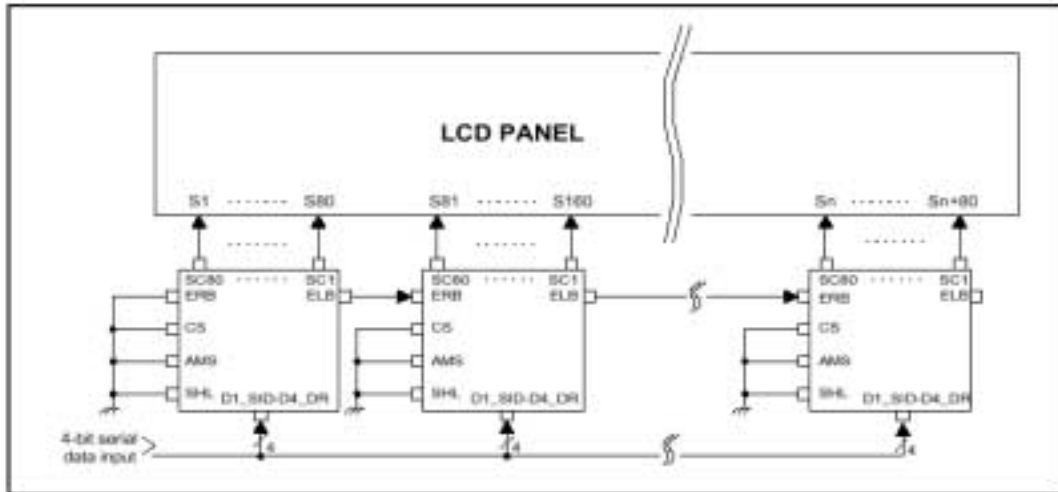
LCD PANEL

S1 ······· S80
S81 ······· S160
Sn ······· Sn+80

SC80 ······ SC1
ERB
ELB
CS
AMS
SHL
D1_SID-D4_DR

SC80 ······ SC1
ERB
ELB
CS
AMS
SHL
D1_SID-D4_DR

SC80 ······ SC1
ERB
ELB
CS
AMS
SHL
D1_SID-D4_DR

4
4
4

4-bit serial data input